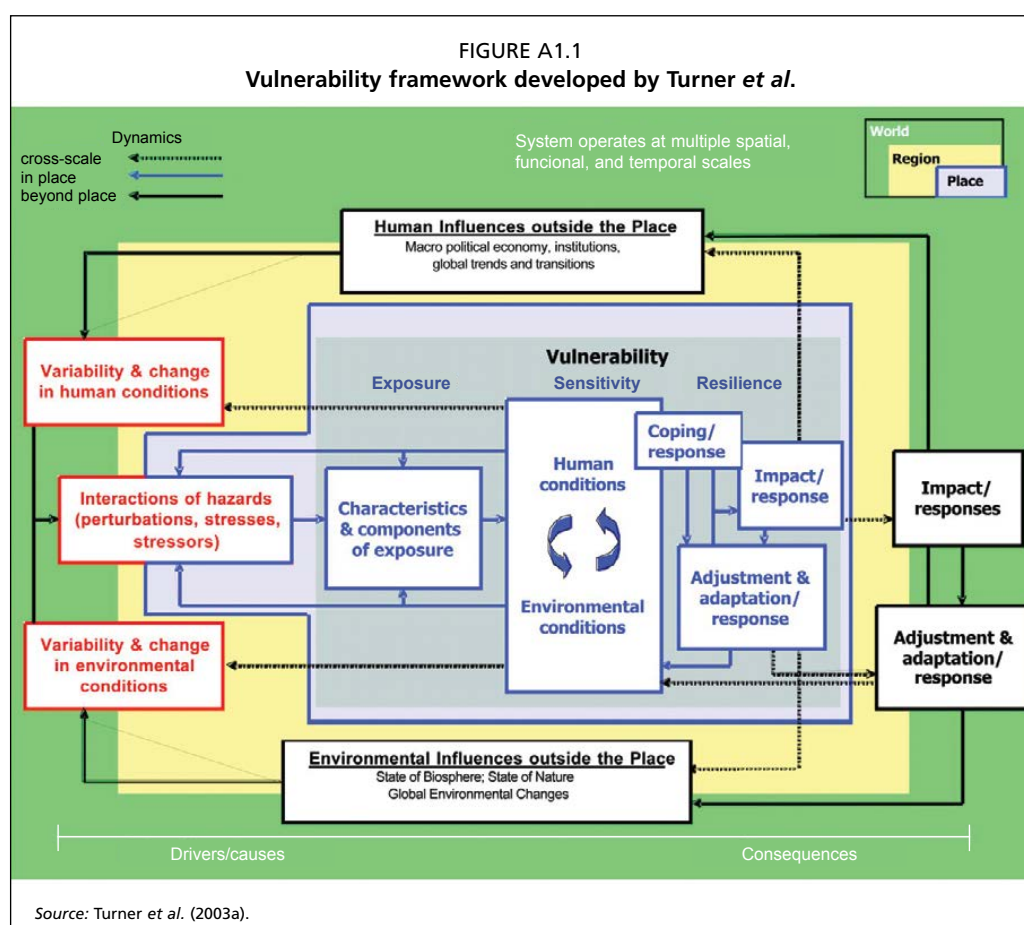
FIGURE A1.1
**Vulnerability framework developed by Turner *et al*.**

Dynamics
cross-scale
in place
beyond place

System operates at multiple spatial, funcional, and temporal scales

World
Region
Place

Human Influences outside the Place
Macro political economy, institutions, global trends and transitions

Variability & change in human conditions

Vulnerability

Exposure

Sensitivity

Resilience

Coping/ response

Impact/ response

Human conditions

Interactions of hazards (perturbations, stresses, stressors)

Characteristics & components of exposure

Impact/ responses

Adjustment & adaptation/ response

Environmental conditions

Variability & change in environmental conditions

Adjustment & adaptation/ response

Environmental Influences outside the Place
State of Biosphere; State of Nature
Global Environmental Changes

Drivers/causes

Consequences

*Source:* Turner *et al.* (2003a).